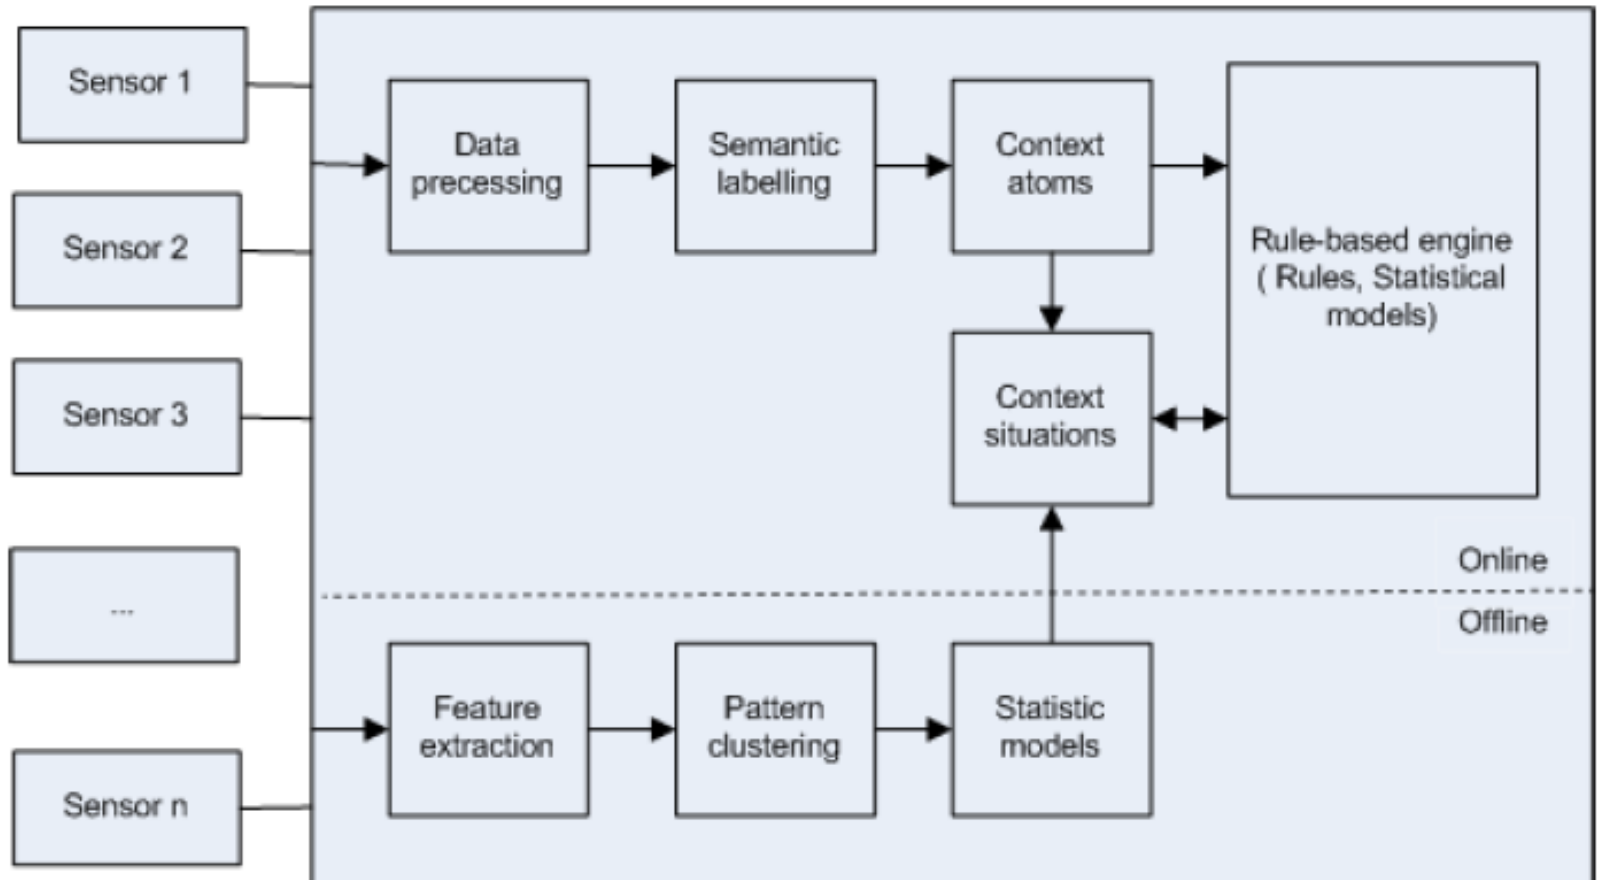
Sensor 1

Sensor 2

Sensor 3

...

Sensor n

Data precessing

Semantic labelling

Context atoms

Rule-based engine ( Rules, Statistical models)

Context situations

Online

Offline

Feature extraction

Pattern clustering

Statistic models